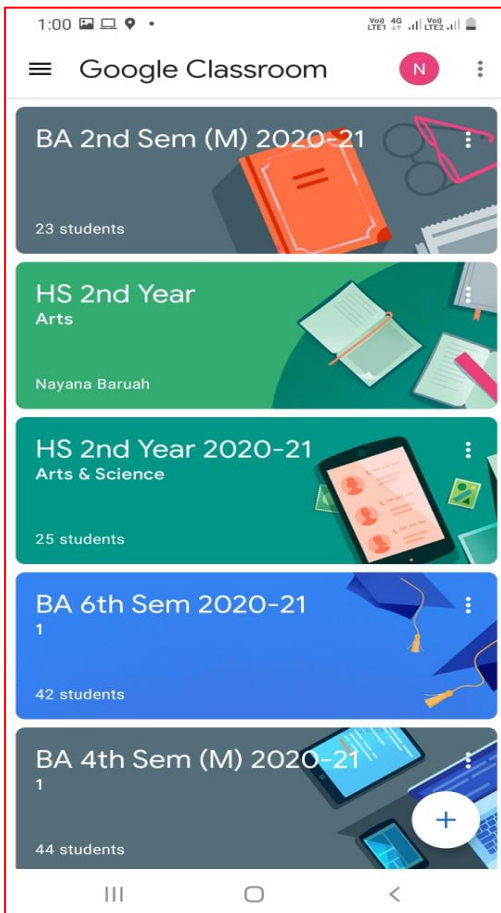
1:00

Vo) 4G LTE1 Vo) LTE2

Google Classroom

N

BA 2nd Sem (M) 2020-21

23 students

HS 2nd Year
Arts

Nayana Baruah

HS 2nd Year 2020-21
Arts & Science

25 students

BA 6th Sem 2020-21
1

42 students

BA 4th Sem (M) 2020-21
1

44 students

+